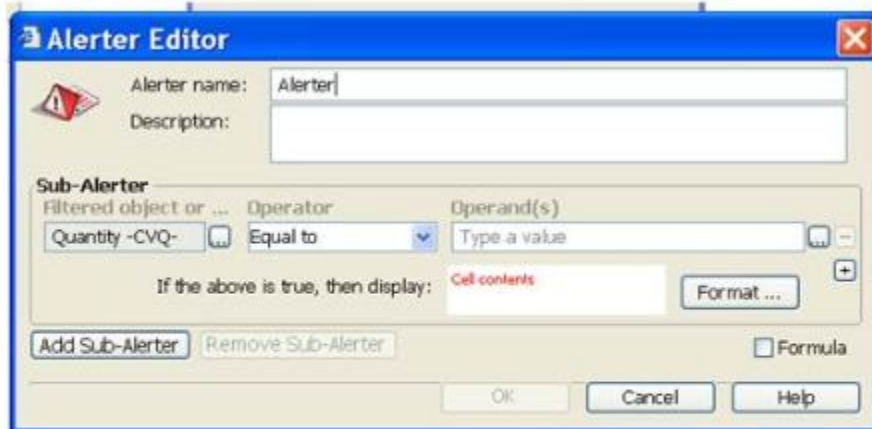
Alerter Editor

Alerter name: Alerter

Description:

Sub-Alerter

Filtered object or ... Operator Operand(s)

Quantity -CVQ- ... Equal to Type a value ...

If the above is true, then display: Cell contents Format ...

Add Sub-Alerter Remove Sub-Alerter Formula

OK Cancel Help